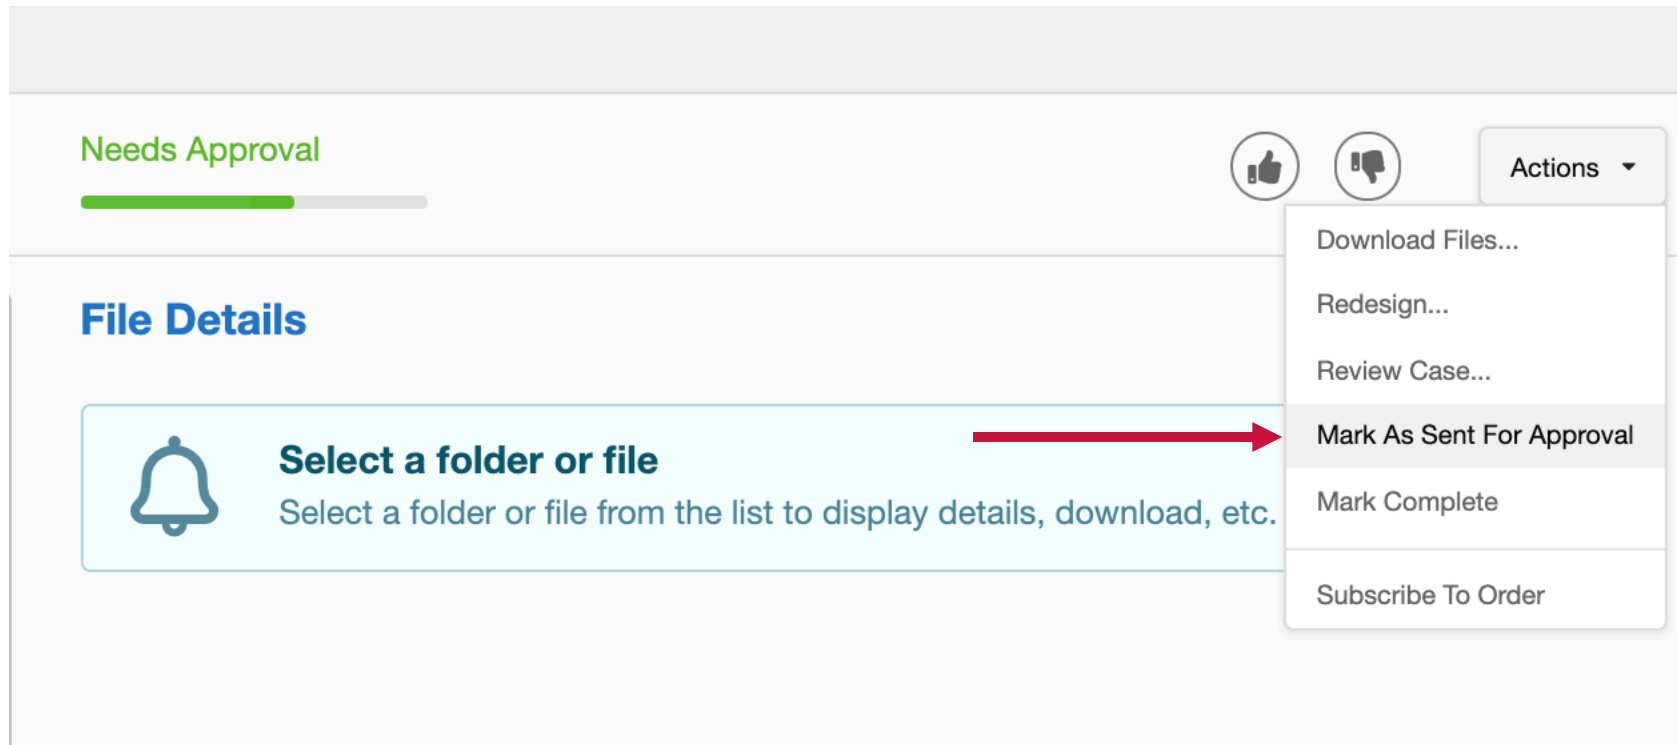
Needs Approval

Actions

Download Files...

Redesign...

Review Case...

Mark As Sent For Approval

Mark Complete

Subscribe To Order

File Details

Select a folder or file

Select a folder or file from the list to display details, download, etc.